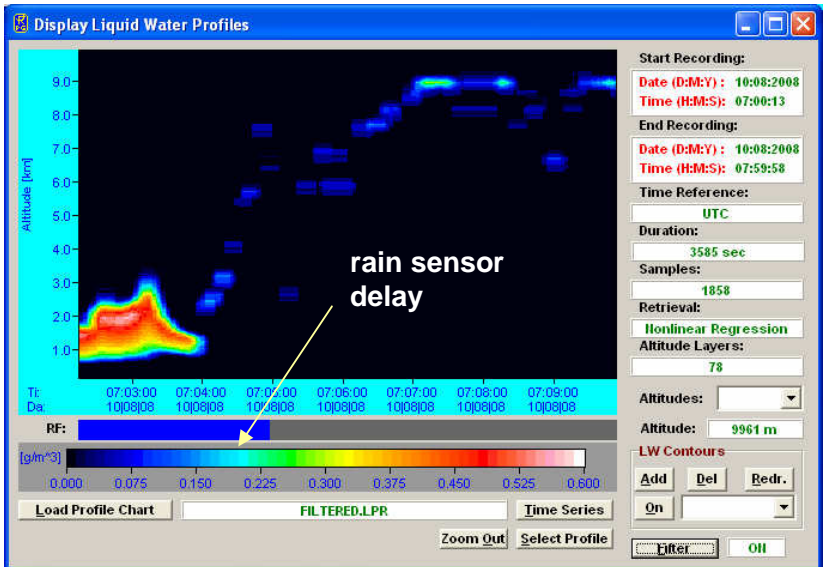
Display Liquid Water Profiles

Altitude [km]

9.0
8.0
7.0
6.0
5.0
4.0
3.0
2.0
1.0

rain sensor delay

Ti:
Da:

07:03:00 10|08|08
07:04:00 10|08|08
07:05:00 10|08|08
07:06:00 10|08|08
07:07:00 10|08|08
07:08:00 10|08|08
07:09:00 10|08|08

RF:

[g/m^3]

0.000 0.075 0.150 0.225 0.300 0.375 0.450 0.525 0.600

Load Profile Chart

FILTERED.LPR

Time Series

Zoom Out

Select Profile

Start Recording:

Date (D:M:Y) : 10:08:2008
Time (H:M:S): 07:00:13

End Recording:

Date (D:M:Y) : 10:08:2008
Time (H:M:S): 07:59:58

Time Reference:

UTC

Duration:

3585 sec

Samples:

1858

Retrieval:

Nonlinear Regression

Altitude Layers:

78

Altitudes:

Altitude:

9961 m

LW Contours

Add

Del

Redr.

On

Filter

ON